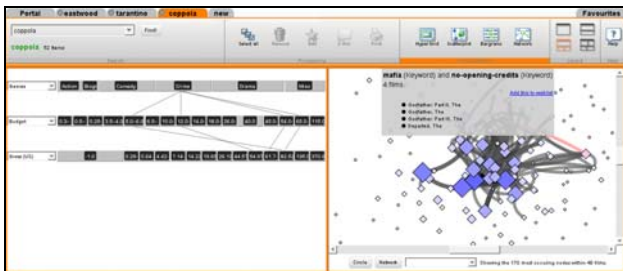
Portal | eastwood | tarantino | coppola | new

Favourites

coppola

Find

coppola 52 items

Select all

Hyperbird

Scatterplot

Barograms

Network

Help

Genres

Action | Biogr | Comedy | Drama | Drama | Misc

Budget

0.5 | 0.5 | 0.29 | 0.49 | 0.5 | 0.5 | 10.0 | 12.0 | 14.0 | 18.0 | 28.0 | 40.0 | 65.0 | 90.0 | 110.0

Gross (US)

1.0 | 0.26 | 0.44 | 4.40 | 7.14 | 14.2 | 16.0 | 26.1 | 44.6 | 54.0 | 61.7 | 82.6 | 136.0 | 370.0

mafia (keyword) and no-opening-credits (keyword)

4 films.

Add this to watch list

Godfather: Part II, The
Godfather, The
Godfather: Part III, The
Departed, The

Circle

Network

Showing the 170 most occuring nodes within 48 films.